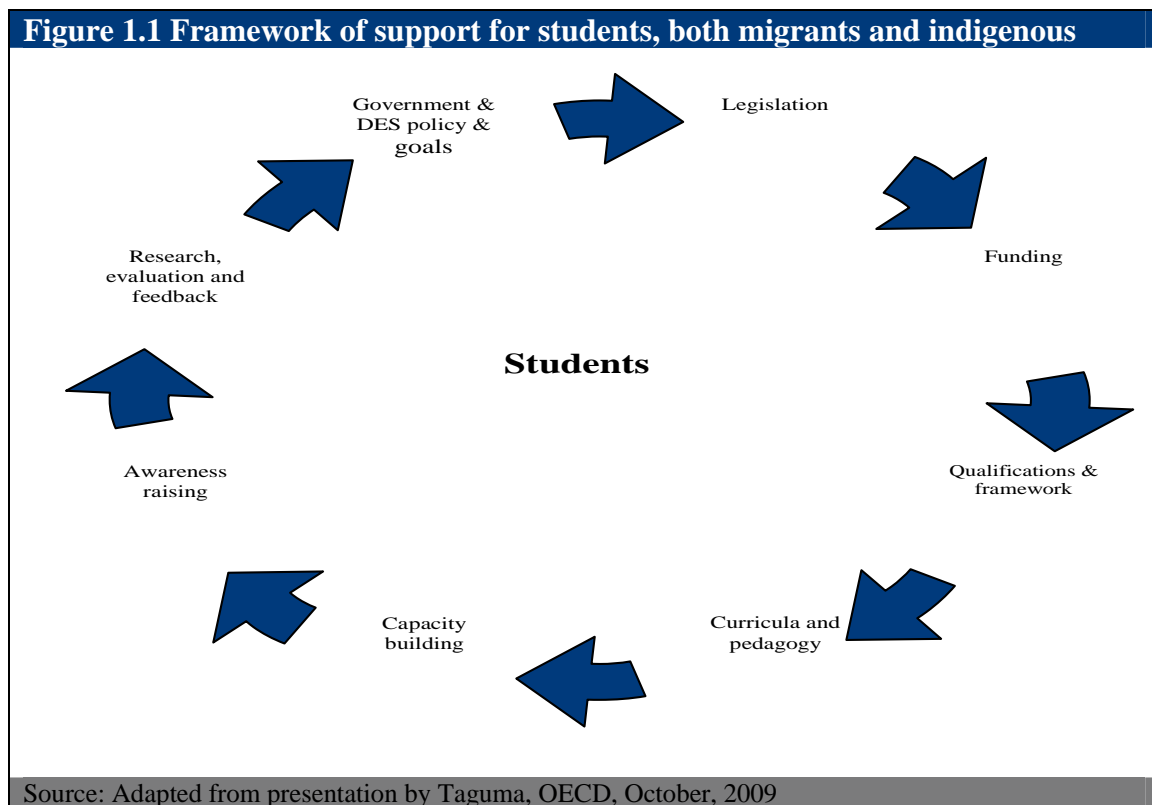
Figure 1.1 Framework of support for students, both migrants and indigenous

Government & DES policy & goals

Legislation

Funding

Qualifications & framework

Curricula and pedagogy

Capacity building

Awareness raising

Research, evaluation and feedback

Students

Source: Adapted from presentation by Taguma, OECD, October, 2009